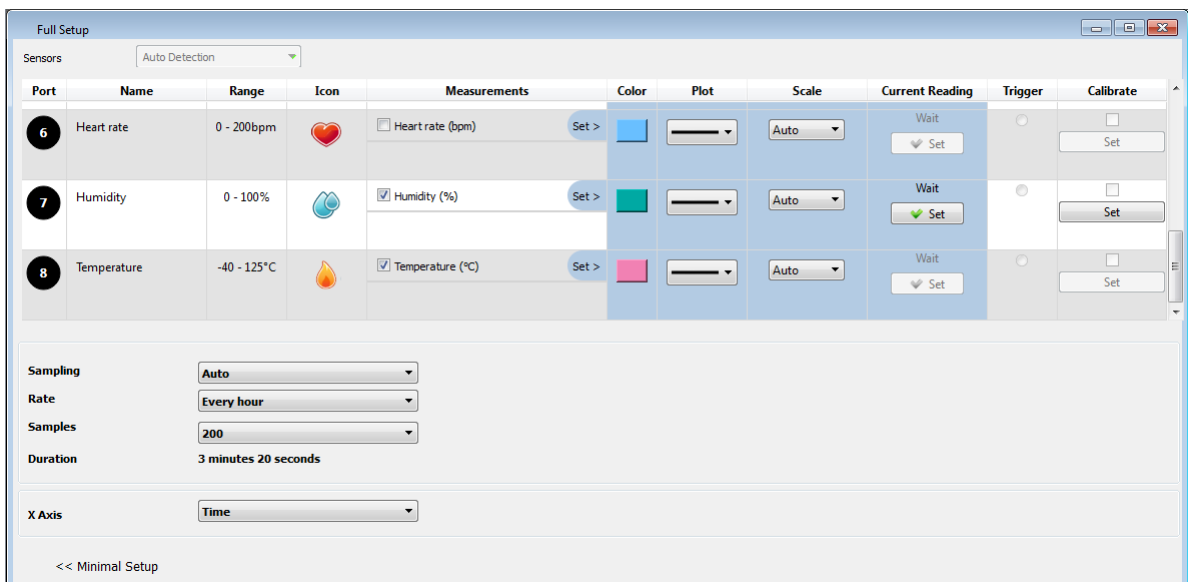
Full Setup

Sensors Auto Detection

| Port | Name | Range | Icon | Measurements | Color | Plot | Scale | Current Reading | Trigger | Calibrate |
|---|---|---|---|---|---|---|---|---|---|---|
| 6 | Heart rate | 0 - 200bpm | | Heart rate (bpm) Set > | | | Auto | Wait Set | | Set |
| 7 | Humidity | 0 - 100% | | Humidity (%) Set > | | | Auto | Wait Set | | Set |
| 8 | Temperature | -40 - 125°C | | Temperature (°C) Set > | | | Auto | Wait Set | | Set |

Sampling Auto
Rate Every hour
Samples 200
Duration 3 minutes 20 seconds

X Axis Time

<< Minimal Setup